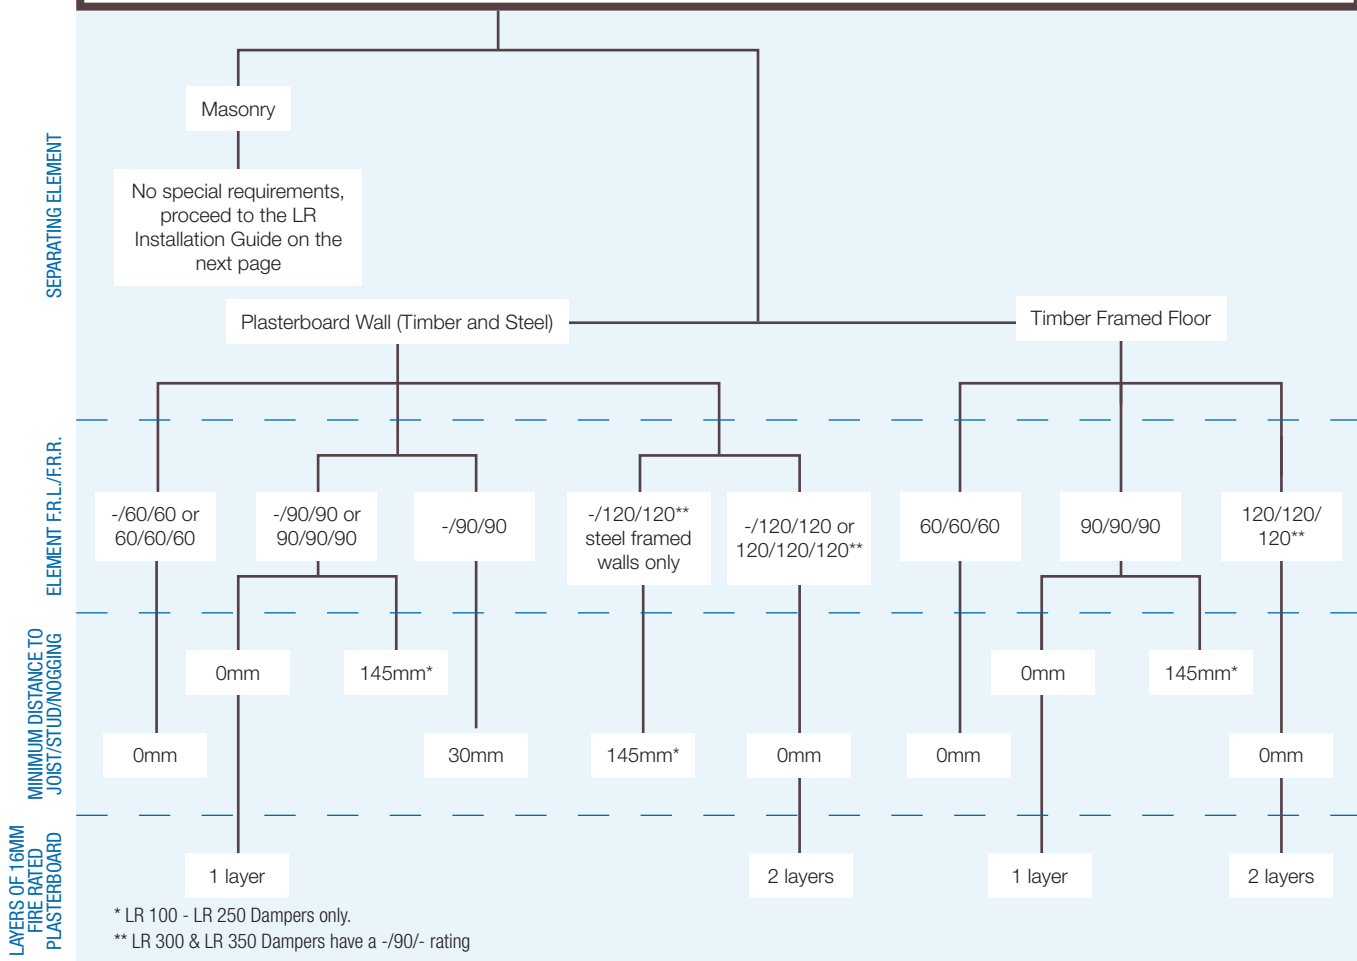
SEPARATING ELEMENT

Masonry

No special requirements, proceed to the LR Installation Guide on the next page

Plasterboard Wall (Timber and Steel)

Timber Framed Floor

ELEMENT F.R.L./F.R.R.

-/60/60 or 60/60/60

-/90/90 or 90/90/90

-/90/90

-/120/120** steel framed walls only

-/120/120 or 120/120/120**

60/60/60

90/90/90

120/120/ 120**

MINIMUM DISTANCE TO JOIST/STUD/NOGGING

0mm

145mm*

0mm

145mm*

0mm

30mm

145mm*

0mm

0mm

0mm

LAYERS OF 16MM FIRE RATED PLASTERBOARD

1 layer

2 layers

1 layer

2 layers

* LR 100 - LR 250 Dampers only.

** LR 300 & LR 350 Dampers have a -/90/- rating